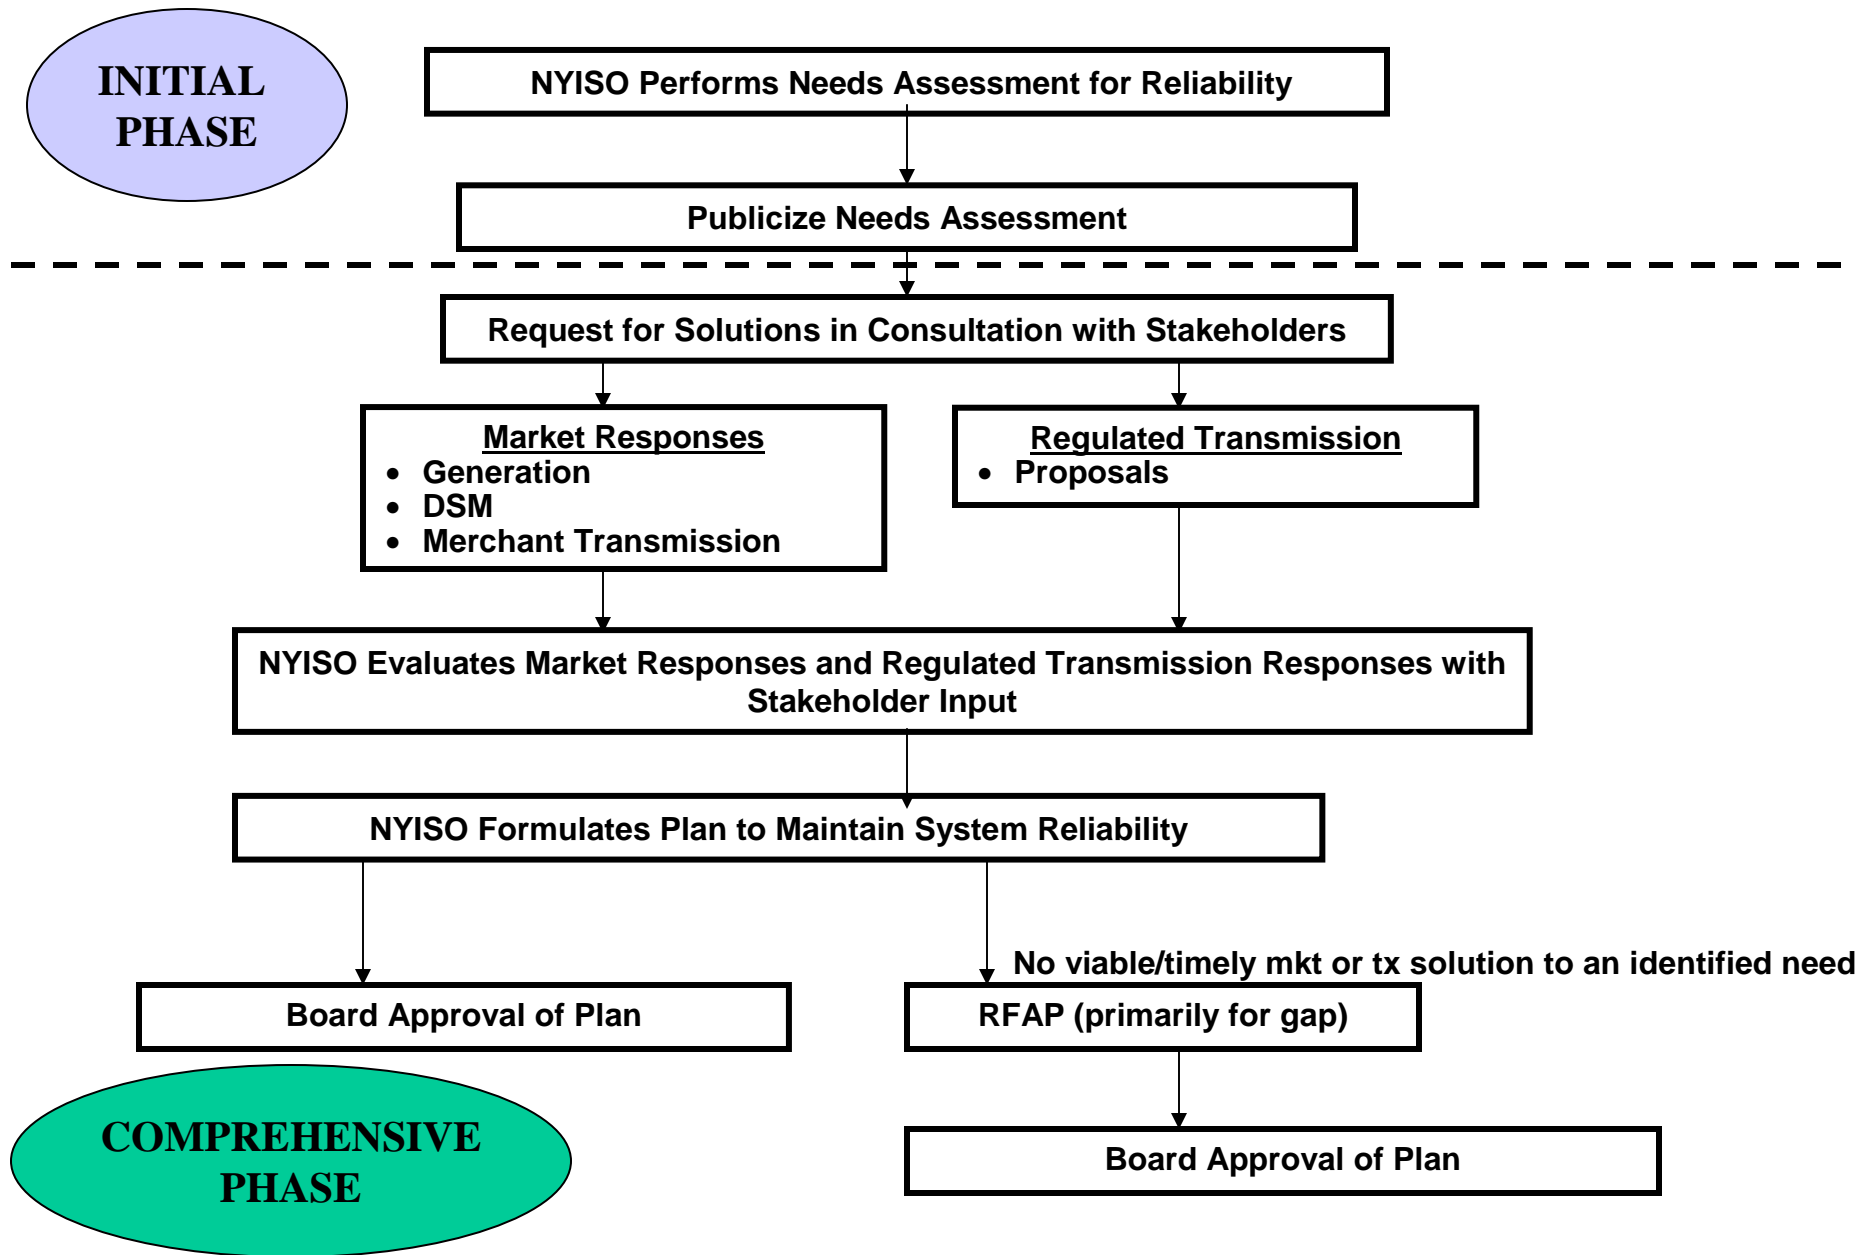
INITIAL PHASE

NYISO Performs Needs Assessment for Reliability

Publicize Needs Assessment

Request for Solutions in Consultation with Stakeholders

Market Responses
- Generation
- DSM
- Merchant Transmission

Regulated Transmission
- Proposals

NYISO Evaluates Market Responses and Regulated Transmission Responses with Stakeholder Input

NYISO Formulates Plan to Maintain System Reliability

No viable/timely mkt or tx solution to an identified need

Board Approval of Plan

RFAP (primarily for gap)

COMPREHENSIVE PHASE

Board Approval of Plan